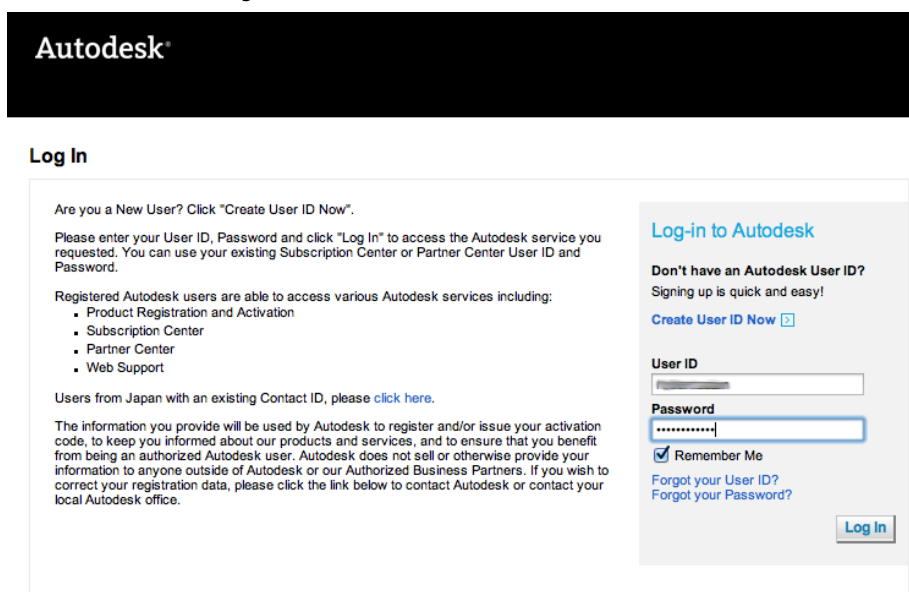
Autodesk®

Log In

Are you a New User? Click "Create User ID Now".

Please enter your User ID, Password and click "Log In" to access the Autodesk service you requested. You can use your existing Subscription Center or Partner Center User ID and Password.

Registered Autodesk users are able to access various Autodesk services including:
- Product Registration and Activation
- Subscription Center
- Partner Center
- Web Support

Users from Japan with an existing Contact ID, please click here.

The information you provide will be used by Autodesk to register and/or issue your activation code, to keep you informed about our products and services, and to ensure that you benefit from being an authorized Autodesk user. Autodesk does not sell or otherwise provide your information to anyone outside of Autodesk or our Authorized Business Partners. If you wish to correct your registration data, please click the link below to contact Autodesk or contact your local Autodesk office.

Log-in to Autodesk

Don't have an Autodesk User ID?
Signing up is quick and easy!

Create User ID Now

User ID
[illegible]
Password
••••••••••••
Remember Me
Forgot your User ID?
Forgot your Password?

Log In